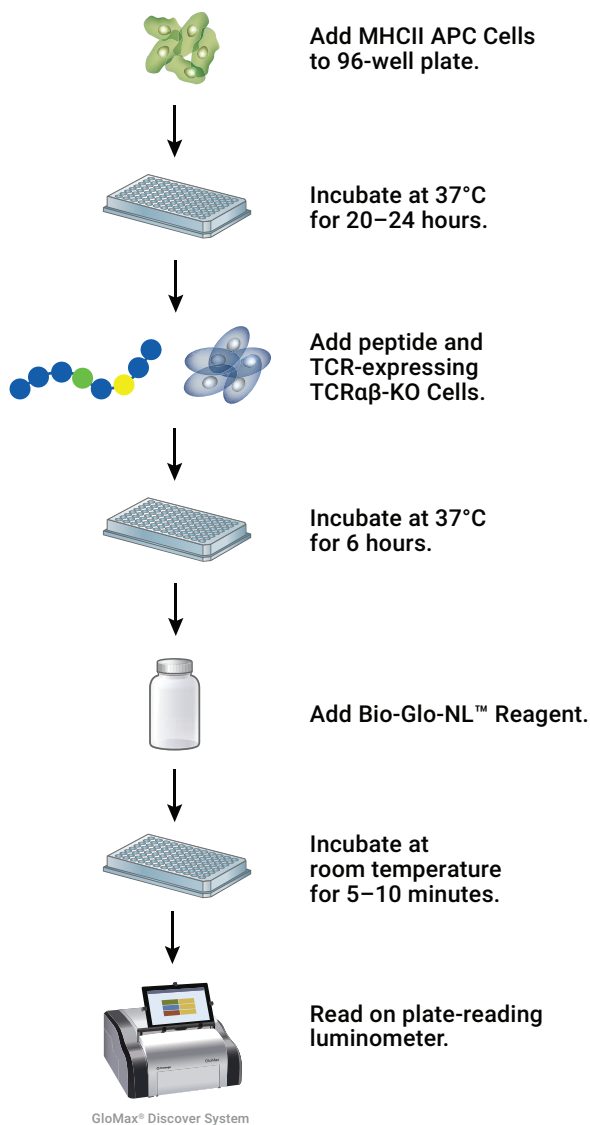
Add MHCII APC Cells to 96-well plate.

Incubate at 37°C for 20–24 hours.

Add peptide and TCR-expressing TCRαβ-KO Cells.

Incubate at 37°C for 6 hours.

Add Bio-Glo-NL™ Reagent.

Incubate at room temperature for 5–10 minutes.

Read on plate-reading luminometer.

GloMax® Discover System